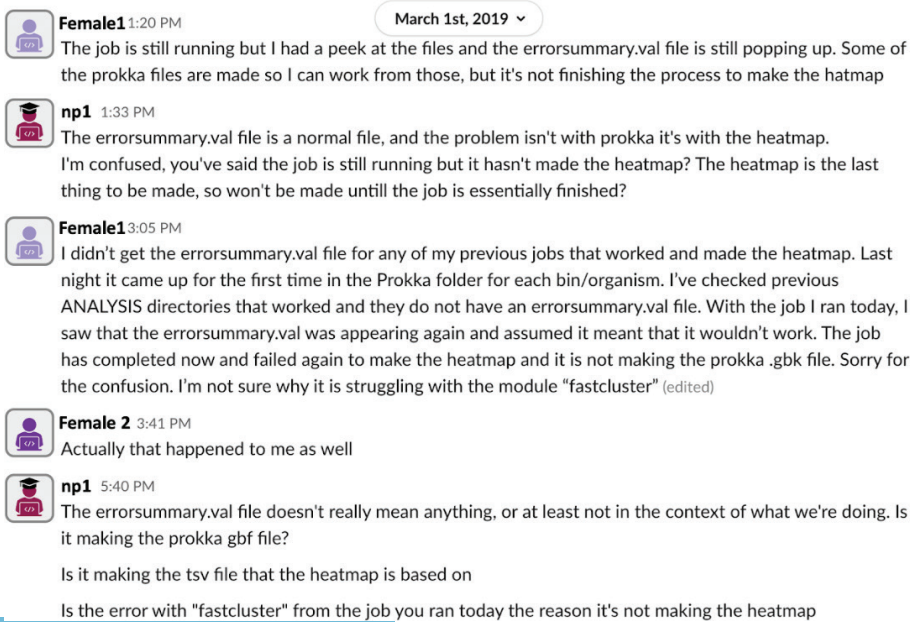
March 1st, 2019

Female1 1:20 PM
The job is still running but I had a peek at the files and the errorsummary.val file is still popping up. Some of the prokka files are made so I can work from those, but it's not finishing the process to make the hatmap

np1 1:33 PM
The errorsummary.val file is a normal file, and the problem isn't with prokka it's with the heatmap.
I'm confused, you've said the job is still running but it hasn't made the heatmap? The heatmap is the last thing to be made, so won't be made untill the job is essentially finished?

Female1 3:05 PM
I didn't get the errorsummary.val file for any of my previous jobs that worked and made the heatmap. Last night it came up for the first time in the Prokka folder for each bin/organism. I've checked previous ANALYSIS directories that worked and they do not have an errorsummary.val file. With the job I ran today, I saw that the errorsummary.val was appearing again and assumed it meant that it wouldn't work. The job has completed now and failed again to make the heatmap and it is not making the prokka .gbk file. Sorry for the confusion. I'm not sure why it is struggling with the module "fastcluster" (edited)

Female 2 3:41 PM
Actually that happened to me as well

np1 5:40 PM
The errorsummary.val file doesn't really mean anything, or at least not in the context of what we're doing. Is it making the prokka gbf file?

Is it making the tsv file that the heatmap is based on

Is the error with "fastcluster" from the job you ran today the reason it's not making the heatmap